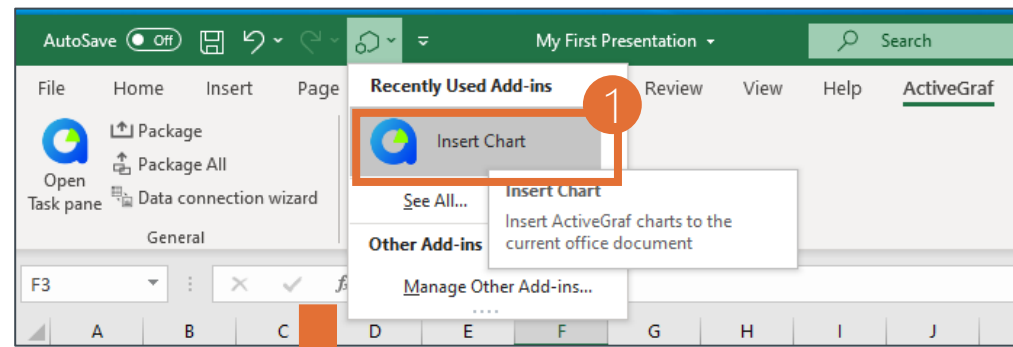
AutoSave Off My First Presentation Search

File Home Insert Page Review View Help ActiveGraf

Open Task pane Package Package All Data connection wizard General

Recently Used Add-ins

Insert Chart 1

See All...

Other Add-ins

Manage Other Add-ins...

Insert Chart
Insert ActiveGraf charts to the current office document

F3

A B C D E F G H I J